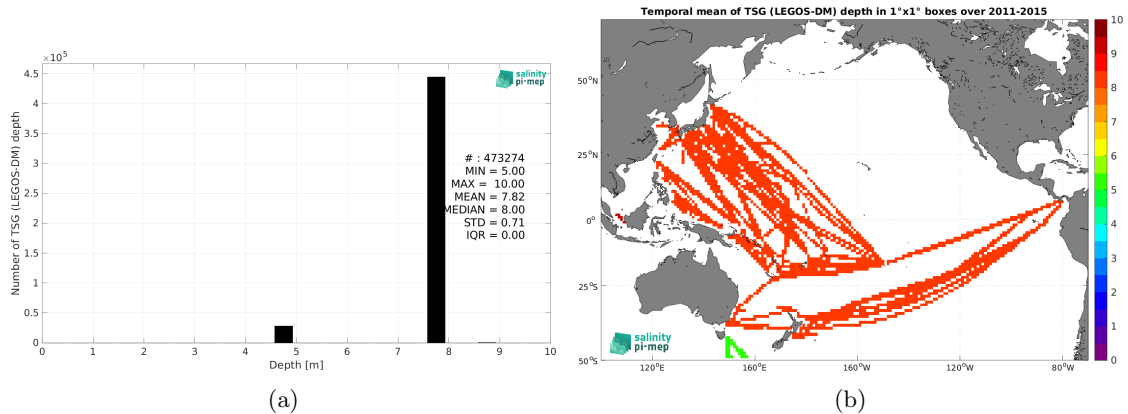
$\times 10^5$
4.5
4
3.5
3
2.5
2
1.5
1
0.5
0
Number of TSG (LEGOS-DM) depth
salinity pi-mep
# : 473274
MIN = 5.00
MAX = 10.00
MEAN = 7.82
MEDIAN = 8.00
STD = 0.71
IQR = 0.00
0 1 2 3 4 5 6 7 8 9 10
Depth [m]
(a)

Temporal mean of TSG (LEGOS-DM) depth in 1°x1° boxes over 2011-2015
50°N
25°N
0°
25°S
50°S
120°E
160°E
160°W
120°W
80°W
salinity pi-mep
10
9
8
7
6
5
4
3
2
1
0
(b)